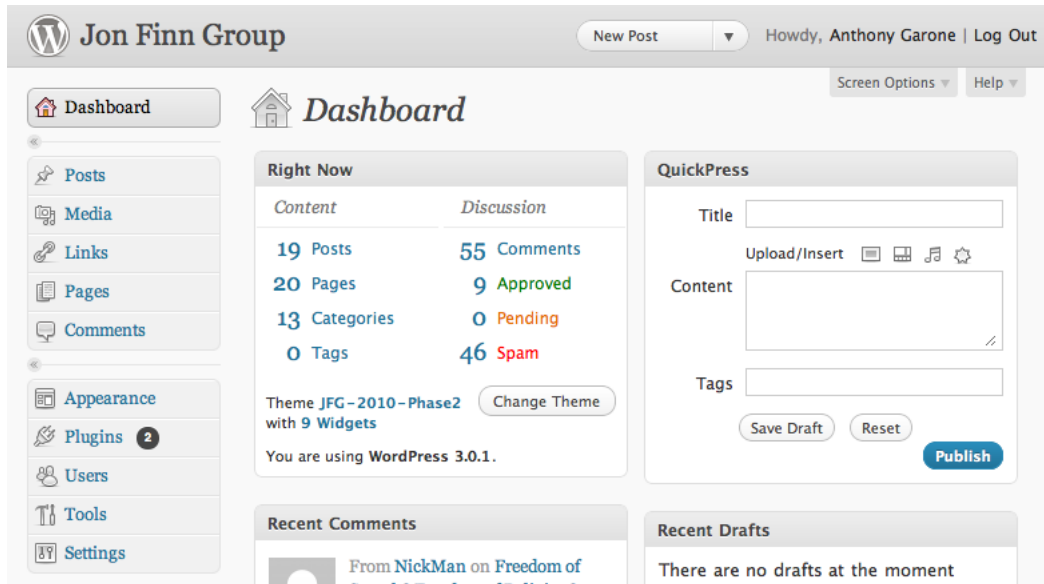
Jon Finn Group

New Post

Howdy, Anthony Garone | Log Out

Screen Options

Help

Dashboard

Posts

Media

Links

Pages

Comments

Appearance

Plugins 2

Users

Tools

Settings

Dashboard

Right Now

| Content | | Discussion | |
|---|---|---|---|
| 19 | Posts | 55 | Comments |
| 20 | Pages | 9 | Approved |
| 13 | Categories | 0 | Pending |
| 0 | Tags | 46 | Spam |

Theme JFG-2010-Phase2 with 9 Widgets

Change Theme

You are using WordPress 3.0.1.

QuickPress

Title

Upload/Insert

Content

Tags

Save Draft

Reset

Publish

Recent Comments

From NickMan on Freedom of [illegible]

Recent Drafts

There are no drafts at the moment